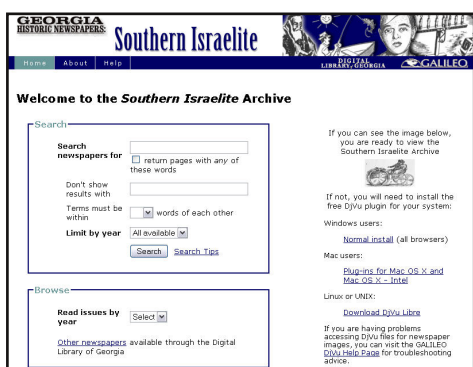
GEORGIA HISTORIC NEWSPAPERS: Southern Israelite

DIGITAL LIBRARY of GEORGIA GALILEO

Home About Help

Welcome to the Southern Israelite Archive

Search

Search newspapers for

return pages with any of these words

Don't show results with

Terms must be within words of each other

Limit by year All available

Search Search Tips

Browse

Read issues by year Select

Other newspapers available through the Digital Library of Georgia

If you can see the image below, you are ready to view the Southern Israelite Archive

If not, you will need to install the free DjVu plugin for your system:

Windows users:

Normal install (all browsers)

Mac users:

Plug-ins for Mac OS X and Mac OS X - Intel

Linux or UNIX:

Download DjVu Libre

If you are having problems accessing DjVu files for newspaper images, you can visit the GALILEO DjVu Help Page for troubleshooting advice.